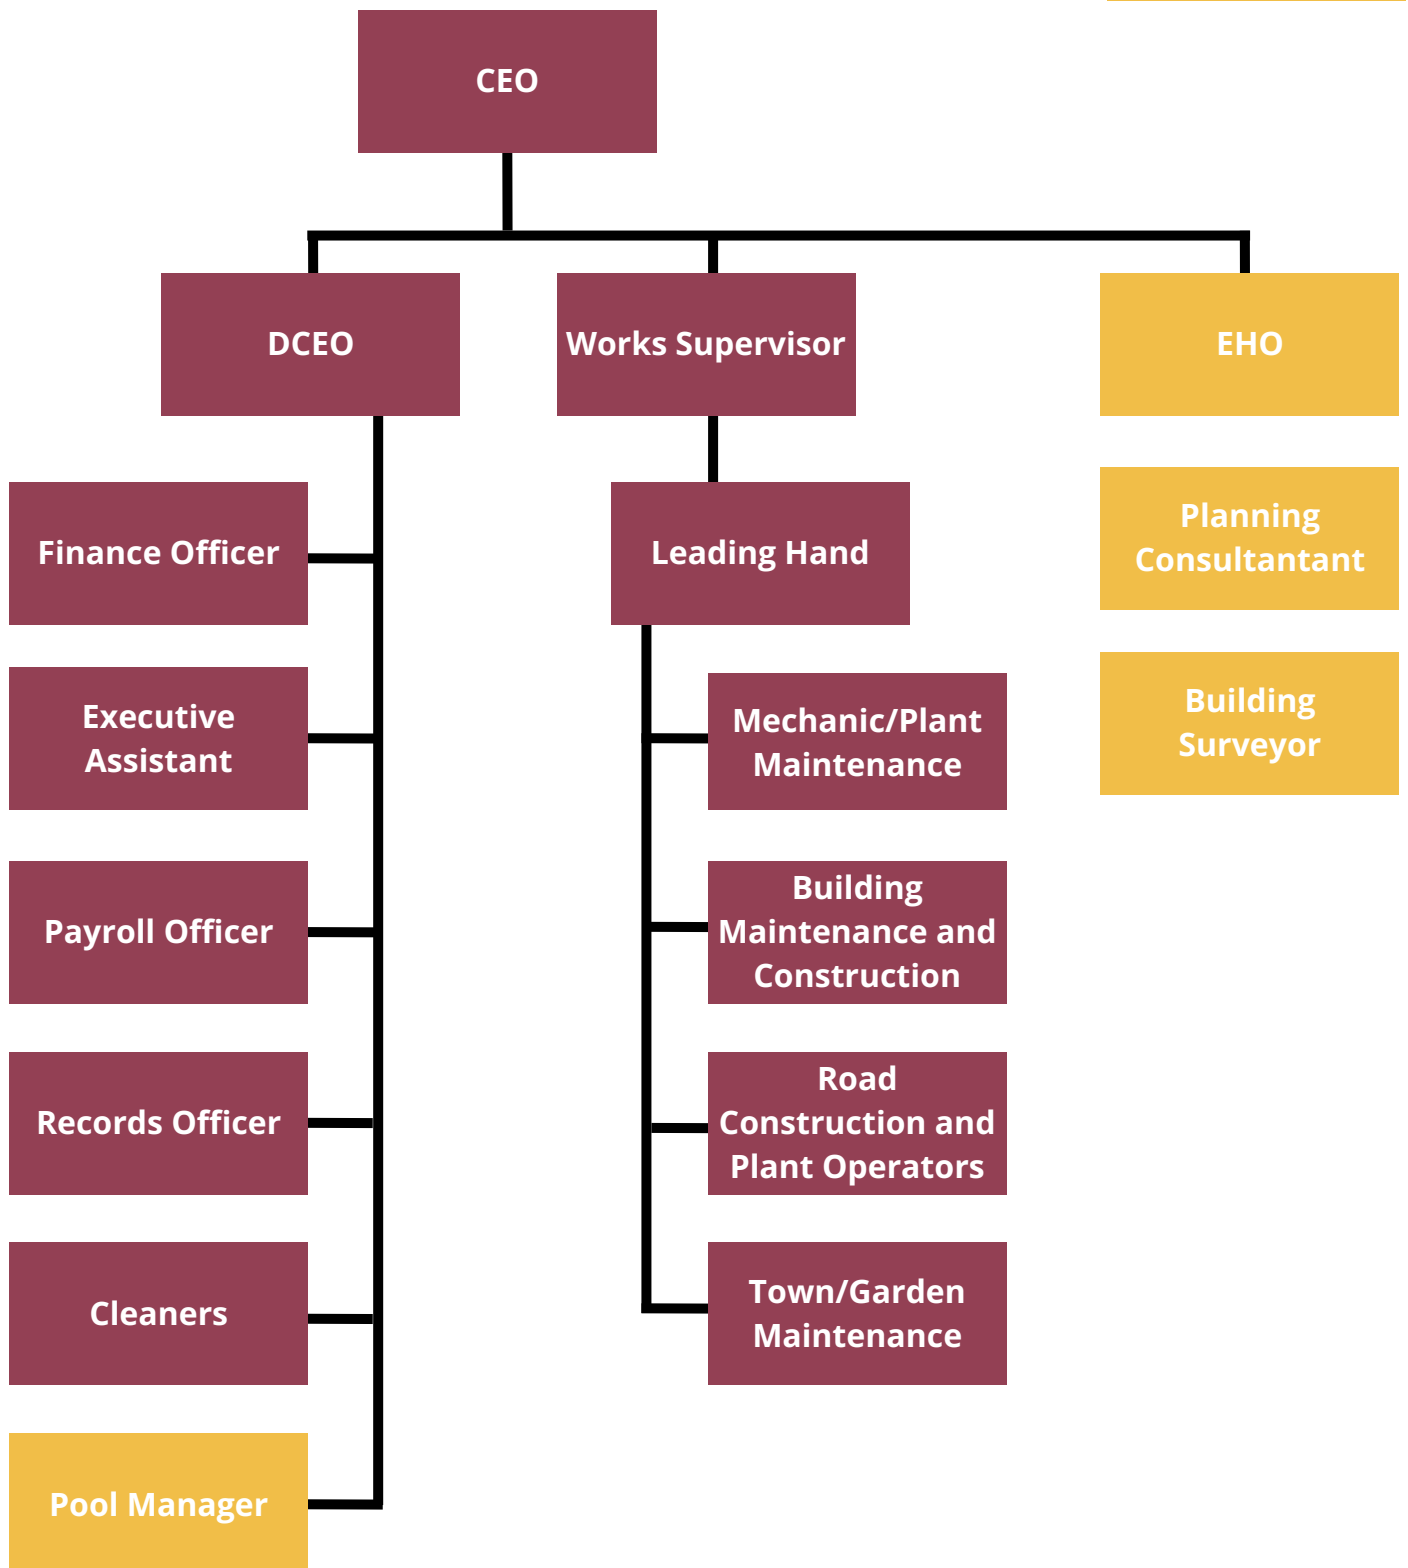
CEO

DCEO

Works Supervisor

EHO

Finance Officer

Leading Hand

Planning Consultantant

Executive Assistant

Mechanic/Plant Maintenance

Building Surveyor

Payroll Officer

Building Maintenance and Construction

Records Officer

Road Construction and Plant Operators

Cleaners

Town/Garden Maintenance

Pool Manager